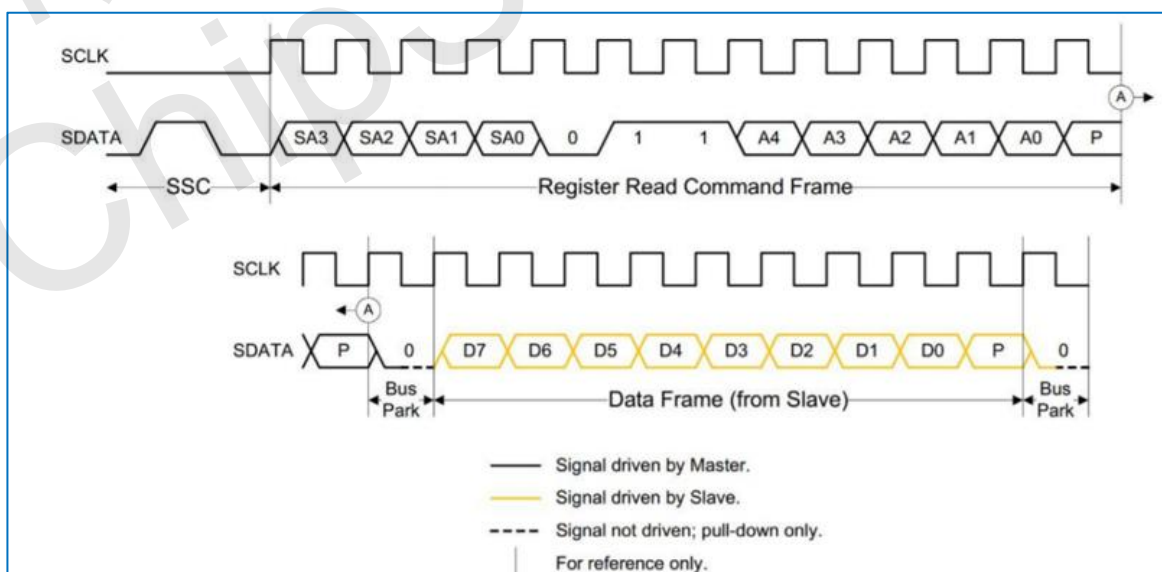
Chip

SCLK

SDATA SA3 SA2 SA1 SA0 0 1 1 A4 A3 A2 A1 A0 P

A

SSC

Register Read Command Frame

SCLK

A

SDATA P 0 D7 D6 D5 D4 D3 D2 D1 D0 P 0

Bus Park

Data Frame (from Slave)

Bus Park

Signal driven by Master.

Signal driven by Slave.

Signal not driven; pull-down only.

For reference only.